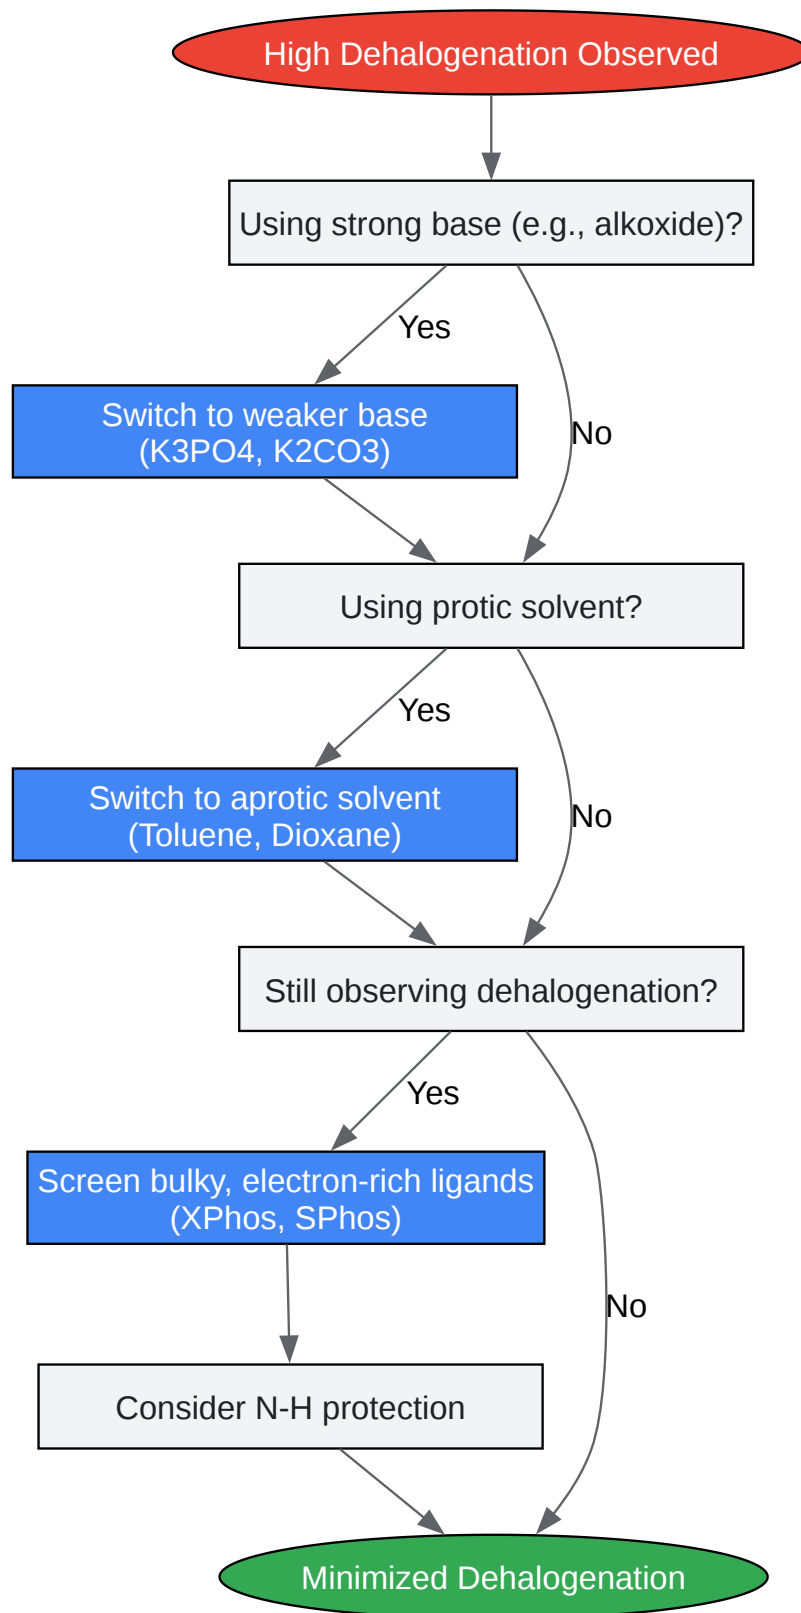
High Dehalogenation Observed

Using strong base (e.g., alkoxide)?

Yes

Switch to weaker base
(K3PO4, K2CO3)

No

Using protic solvent?

Yes

Switch to aprotic solvent
(Toluene, Dioxane)

No

Still observing dehalogenation?

Yes

Screen bulky, electron-rich ligands
(XPhos, SPhos)

No

Consider N-H protection

Minimized Dehalogenation